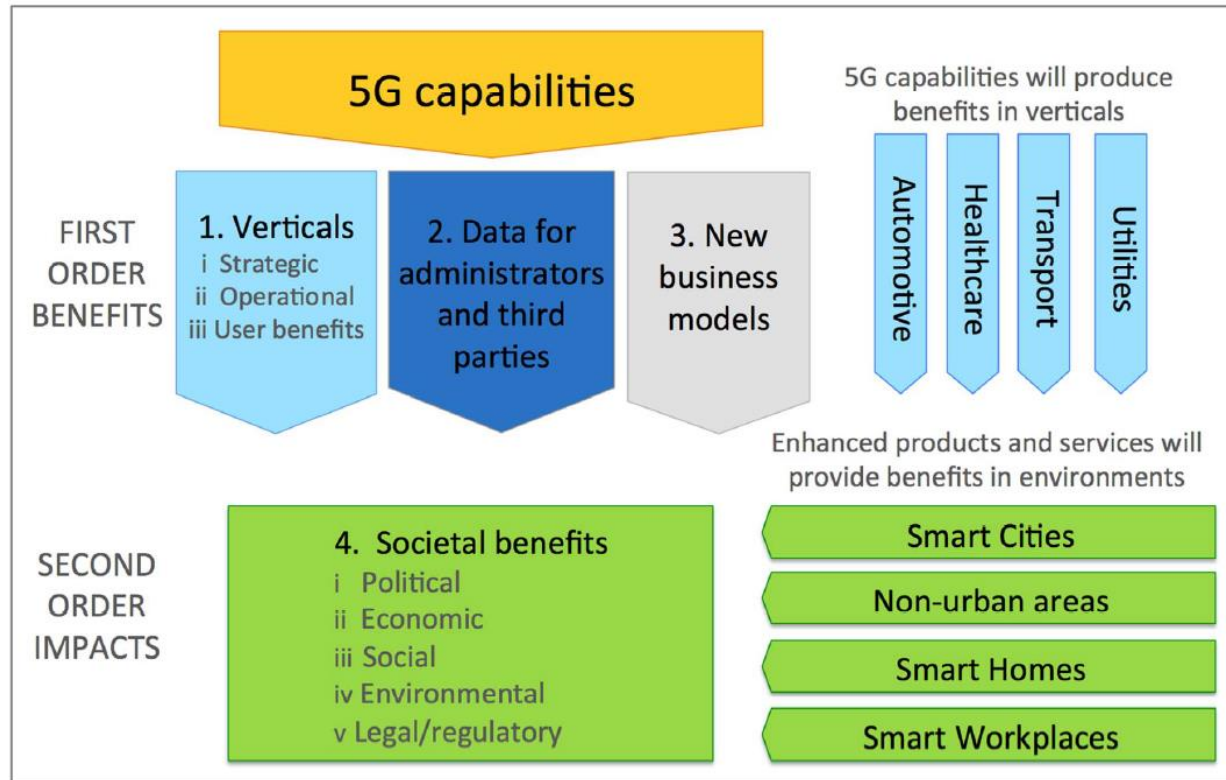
5G capabilities

5G capabilities will produce benefits in verticals

FIRST ORDER BENEFITS

1. Verticals
i Strategic
ii Operational
iii User benefits

2. Data for administrators and third parties

3. New business models

Automotive

Healthcare

Transport

Utilities

Enhanced products and services will provide benefits in environments

SECOND ORDER IMPACTS

4. Societal benefits
i Political
ii Economic
iii Social
iv Environmental
v Legal/regulatory

Smart Cities

Non-urban areas

Smart Homes

Smart Workplaces